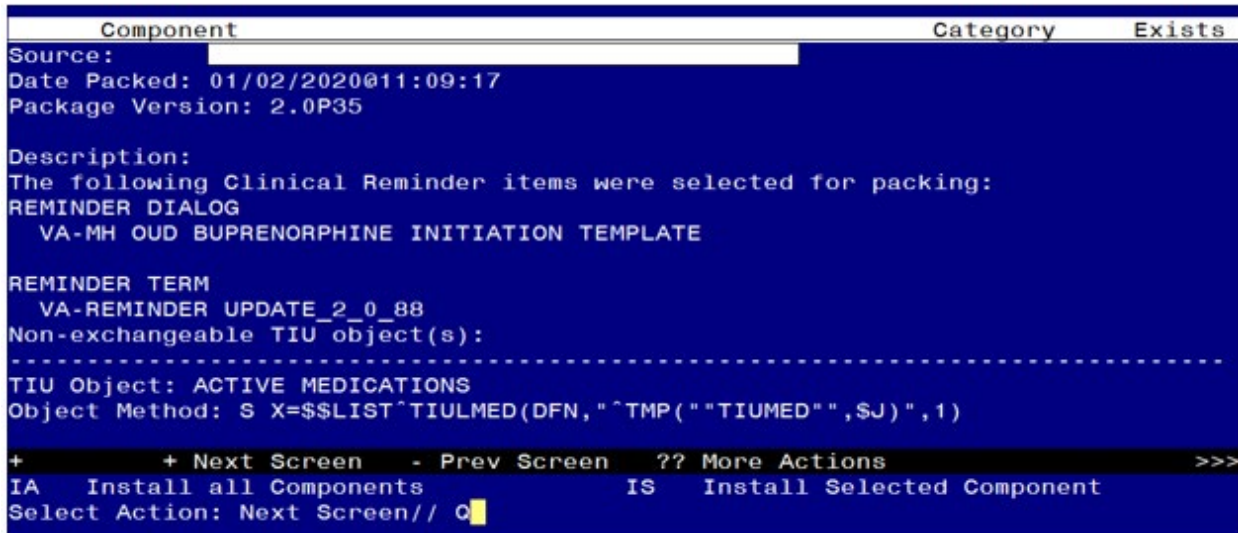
Component Category Exists
Source:
Date Packed: 01/02/2020@11:09:17
Package Version: 2.0P35

Description:
The following Clinical Reminder items were selected for packing:
REMINDER DIALOG
VA-MH OUD BUPRENORPHINE INITIATION TEMPLATE

REMINDER TERM
VA-REMINDER UPDATE_2_0_88
Non-exchangeable TIU object(s):
-------------------------------------------------------------------------------
TIU Object: ACTIVE MEDICATIONS
Object Method: S X=$$LIST^TIULMED(DFN,"^TMP(""TIUMED"",$J)",1)

+ + Next Screen - Prev Screen ?? More Actions >>>
IA Install all Components IS Install Selected Component
Select Action: Next Screen// Q